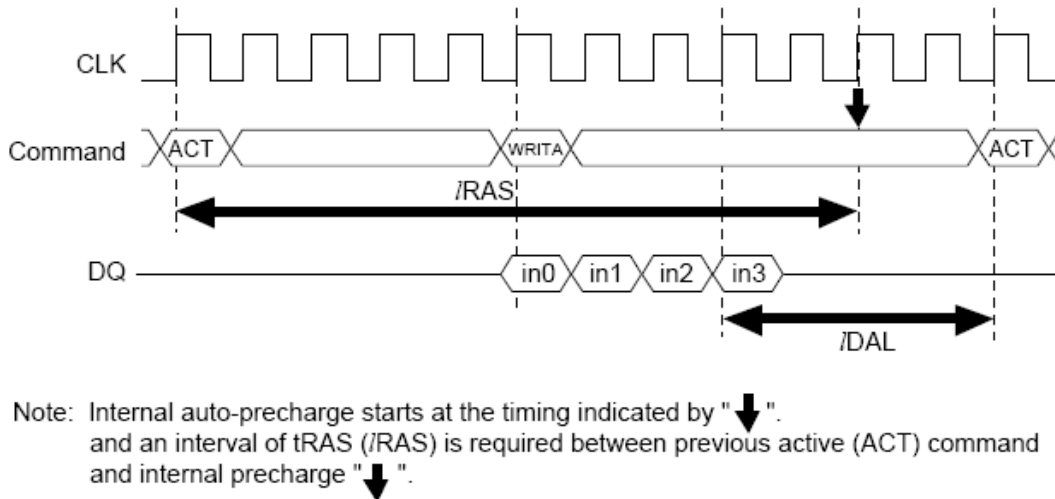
CLK

Command ACT WRITA ACT

lRAS

DQ in0 in1 in2 in3

lDAL

Note: Internal auto-precharge starts at the timing indicated by " ↓ ". and an interval of tRAS (lRAS) is required between previous active (ACT) command and internal precharge " ↓ ".